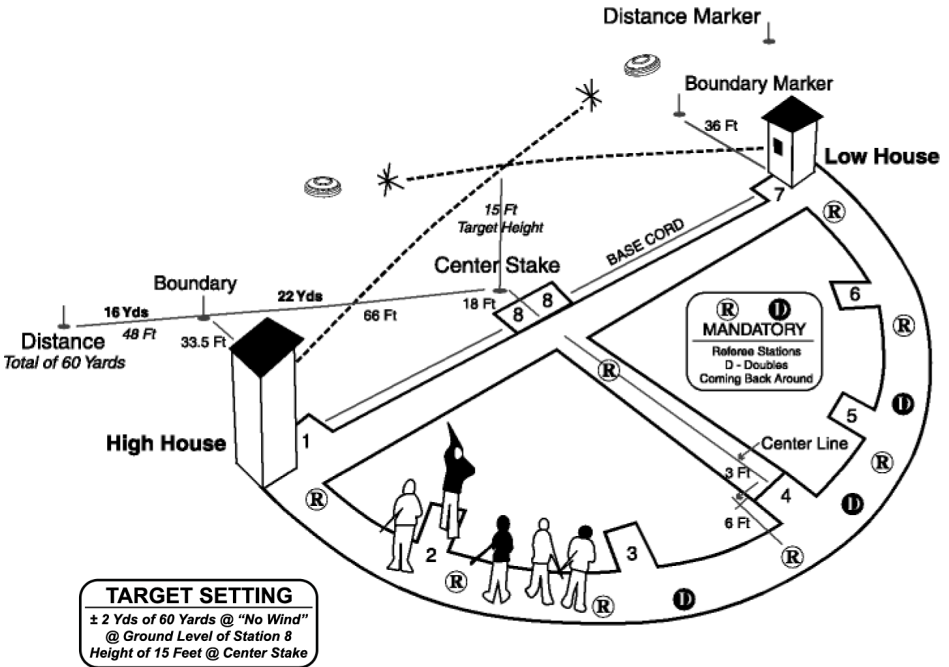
Distance Marker

Boundary Marker

36 Ft

Low House

15 Ft
Target Height

BASE CORD

7

Center Stake

Boundary

16 Yds

22 Yds

48 Ft

66 Ft

18 Ft

8

8

Distance
Total of 60 Yards

33.5 Ft

6

R

D

MANDATORY
Referee Stations
D - Doubles
Coming Back Around

R

R

5

D

Center Line

R

High House

1

3 Ft

4

R

D

6 Ft

R

2

3

R

R

R

D

TARGET SETTING
± 2 Yds of 60 Yards @ "No Wind"
@ Ground Level of Station 8
Height of 15 Feet @ Center Stake